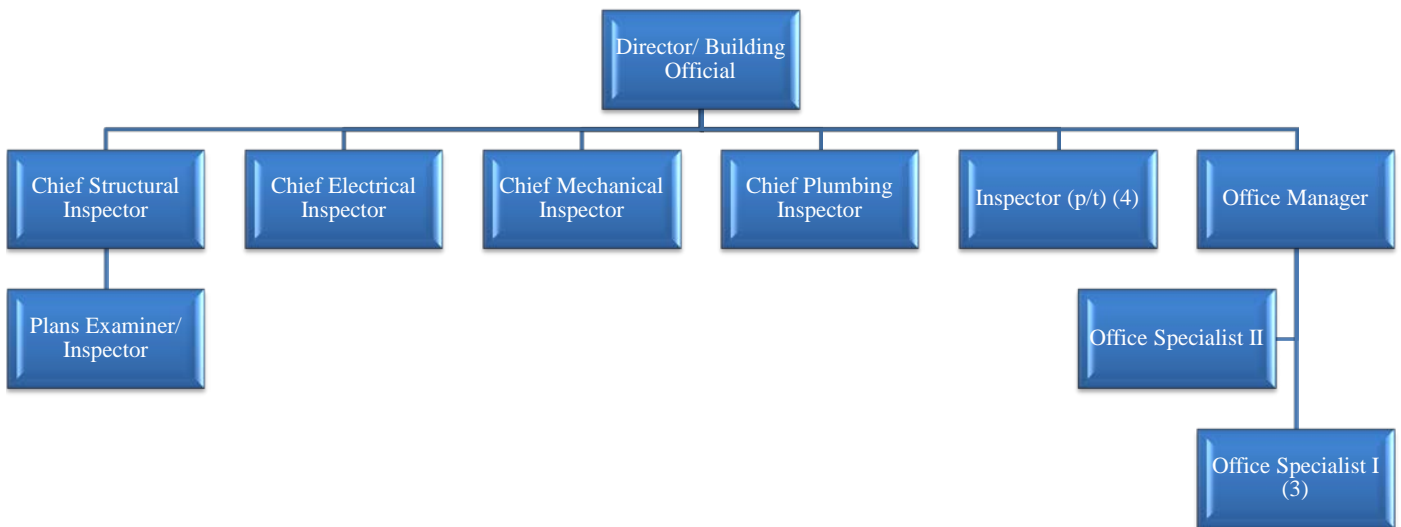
Director/ Building Official

Chief Structural Inspector

Chief Electrical Inspector

Chief Mechanical Inspector

Chief Plumbing Inspector

Inspector (p/t) (4)

Office Manager

Plans Examiner/ Inspector

Office Specialist II

Office Specialist I (3)